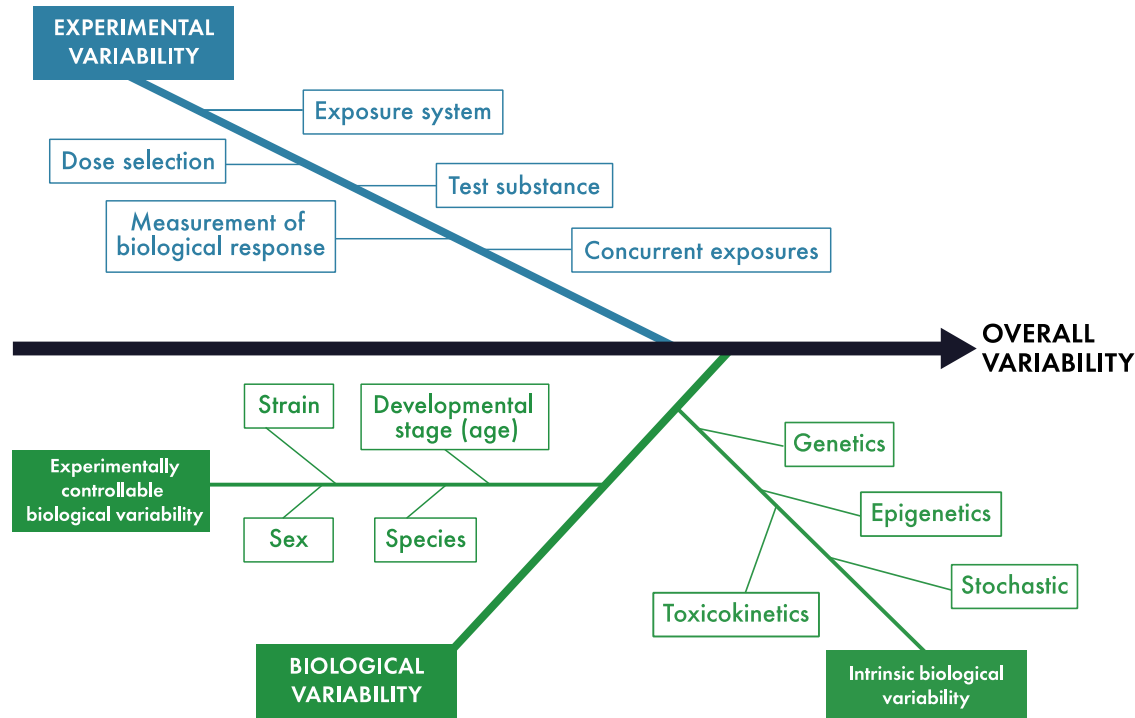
EXPERIMENTAL VARIABILITY

Exposure system

Dose selection

Test substance

Measurement of biological response

Concurrent exposures

OVERALL VARIABILITY

Strain

Developmental stage (age)

Experimentally controllable biological variability

Sex

Species

Genetics

Epigenetics

Stochastic

Toxicokinetics

BIOLOGICAL VARIABILITY

Intrinsic biological variability